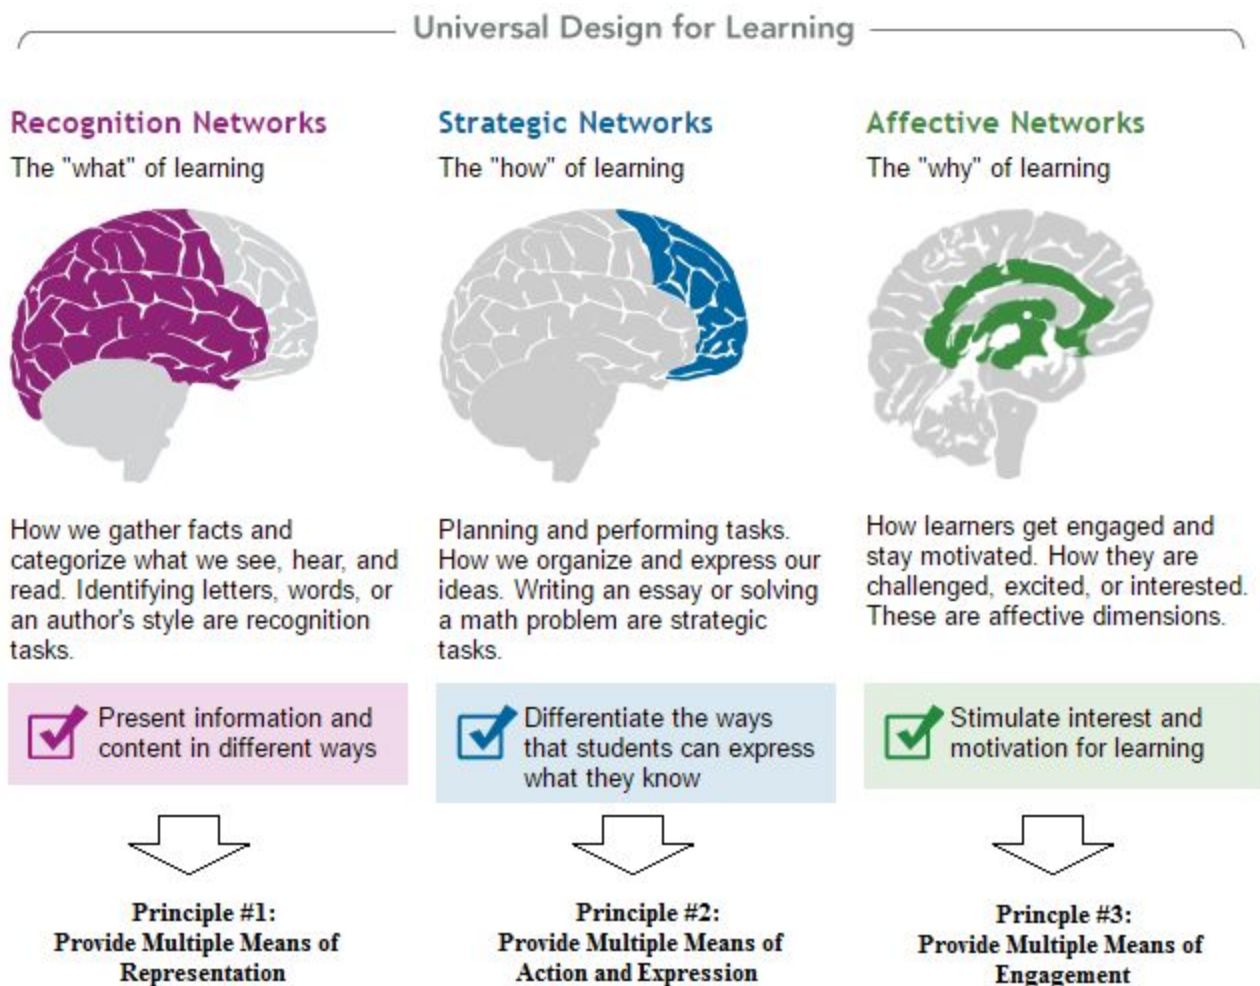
Universal Design for Learning

Recognition Networks

The "what" of learning

How we gather facts and categorize what we see, hear, and read. Identifying letters, words, or an author's style are recognition tasks.

Present information and content in different ways

Principle #1:
Provide Multiple Means of Representation

Strategic Networks

The "how" of learning

Planning and performing tasks. How we organize and express our ideas. Writing an essay or solving a math problem are strategic tasks.

Differentiate the ways that students can express what they know

Principle #2:
Provide Multiple Means of Action and Expression

Affective Networks

The "why" of learning

How learners get engaged and stay motivated. How they are challenged, excited, or interested. These are affective dimensions.

Stimulate interest and motivation for learning

Princple #3:
Provide Multiple Means of Engagement